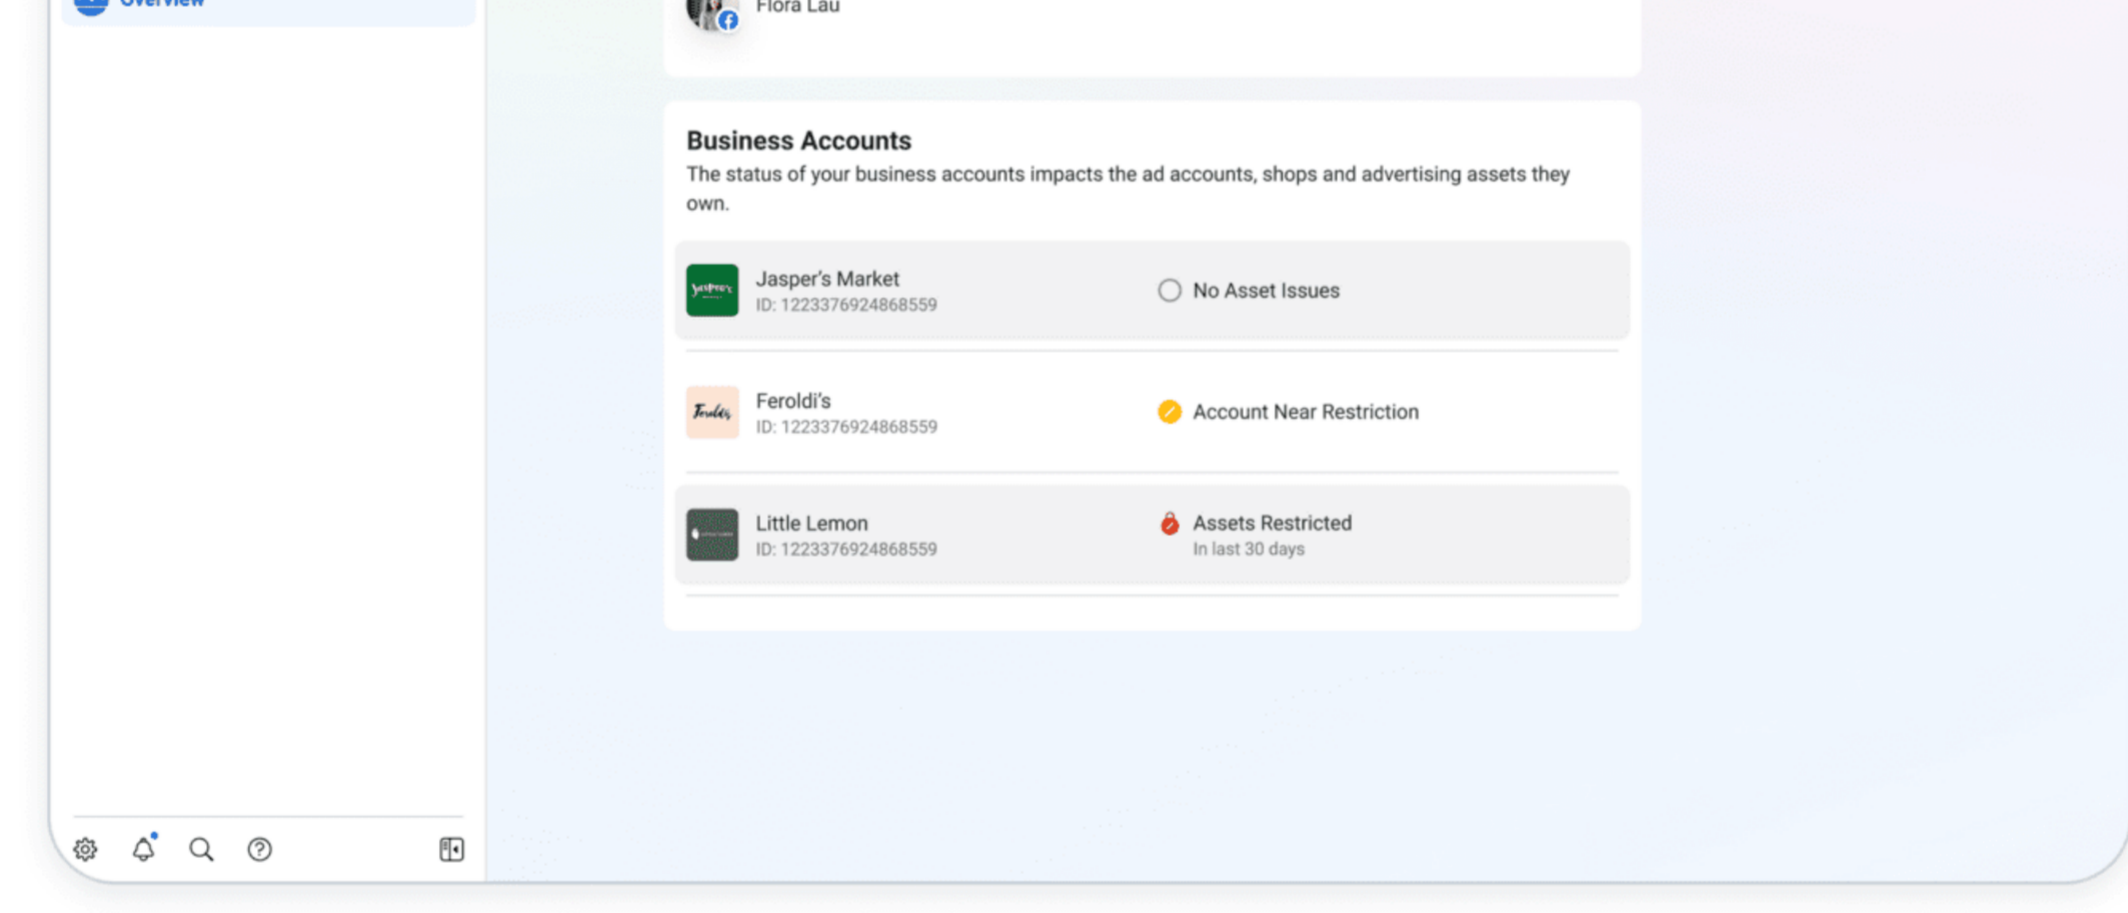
Overview

Flora Lau

Business Accounts
The status of your business accounts impacts the ad accounts, shops and advertising assets they own.

Jasper's Market
ID: 1223376924868559
No Asset Issues

Feroldi's
ID: 1223376924868559
Account Near Restriction

Little Lemon
ID: 1223376924868559
Assets Restricted
In last 30 days